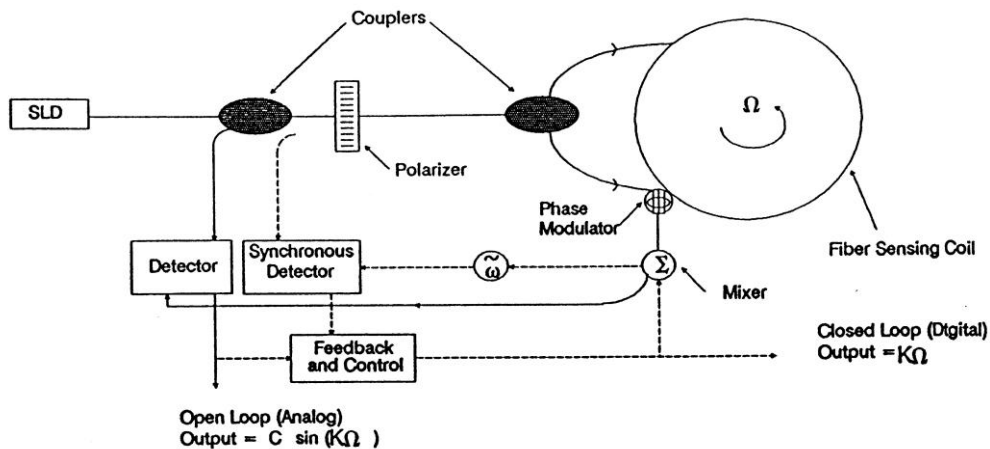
Couplers

SLD

$\Omega$

Polarizer

Phase Modulator

Fiber Sensing Coil

Detector

Synchronous Detector

$\tilde{\omega}$

$\Sigma$

Mixer

Feedback and Control

Closed Loop (Dtgital) Output = $K\Omega$

Open Loop (Analog) Output = C sin ($K\Omega$ )